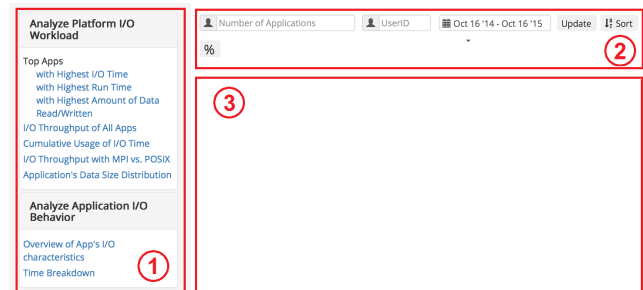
Analyze Platform I/O Workload

Top Apps
with Highest I/O Time
with Highest Run Time
with Highest Amount of Data Read/Written
I/O Throughput of All Apps
Cumulative Usage of I/O Time
I/O Throughput with MPI vs. POSIX
Application's Data Size Distribution

Analyze Application I/O Behavior

Overview of App's I/O characteristics
Time Breakdown

1

Number of Applications
UserID
Oct 16 '14 - Oct 16 '15
Update
Sort
%

2

3